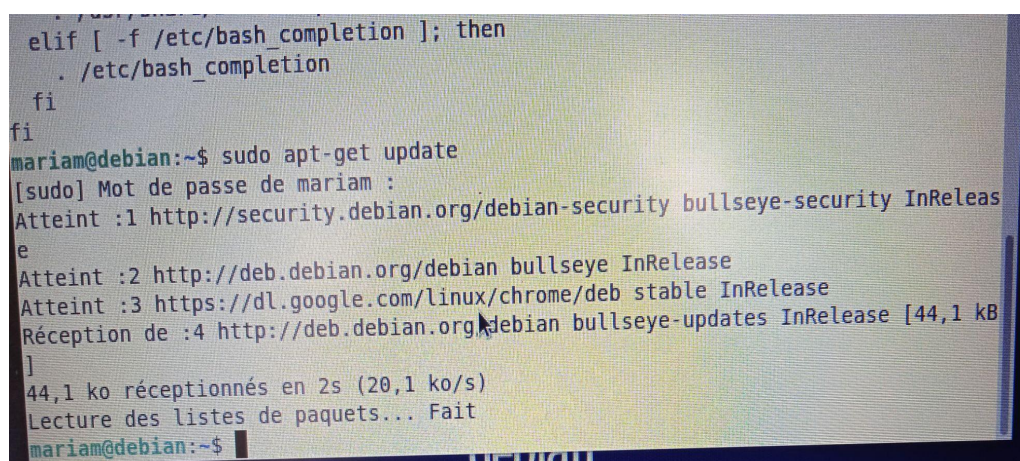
elif [ -f /etc/bash_completion ]; then
  . /etc/bash_completion
 fi
fi
mariam@debian:~$ sudo apt-get update
[sudo] Mot de passe de mariam :
Atteint :1 http://security.debian.org/debian-security bullseye-security InRelease
Atteint :2 http://deb.debian.org/debian bullseye InRelease
Atteint :3 https://dl.google.com/linux/chrome/deb stable InRelease
Réception de :4 http://deb.debian.org/debian bullseye-updates InRelease [44,1 kB]
44,1 ko réceptionnés en 2s (20,1 ko/s)
Lecture des listes de paquets... Fait
mariam@debian:~$